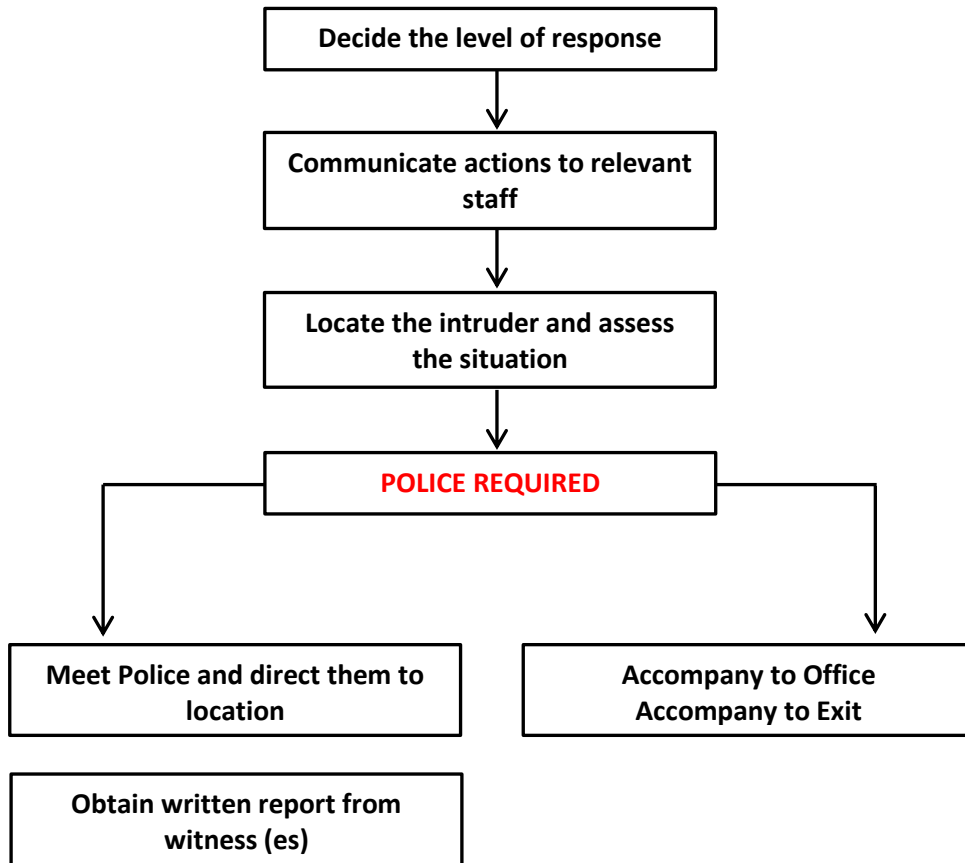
Decide the level of response

Communicate actions to relevant staff

Locate the intruder and assess the situation

POLICE REQUIRED

Meet Police and direct them to location

Accompany to Office
Accompany to Exit

Obtain written report from witness (es)